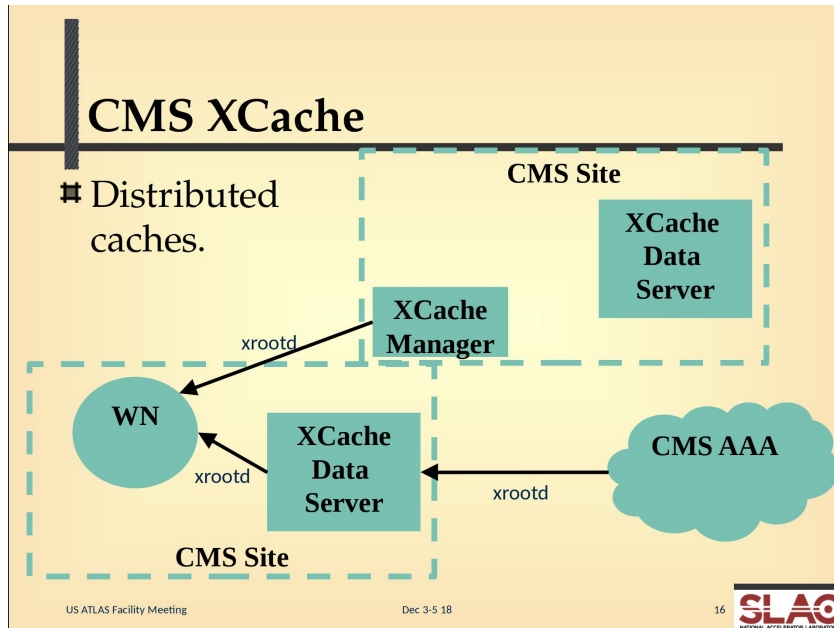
CMS XCache

Distributed caches.

CMS Site

XCache Data Server

XCache Manager

xrootd

WN

XCache Data Server

xrootd

CMS AAA

xrootd

CMS Site

US ATLAS Facility Meeting

Dec 3-5 18

16

SLAC
NATIONAL ACCELERATOR LABORATORY